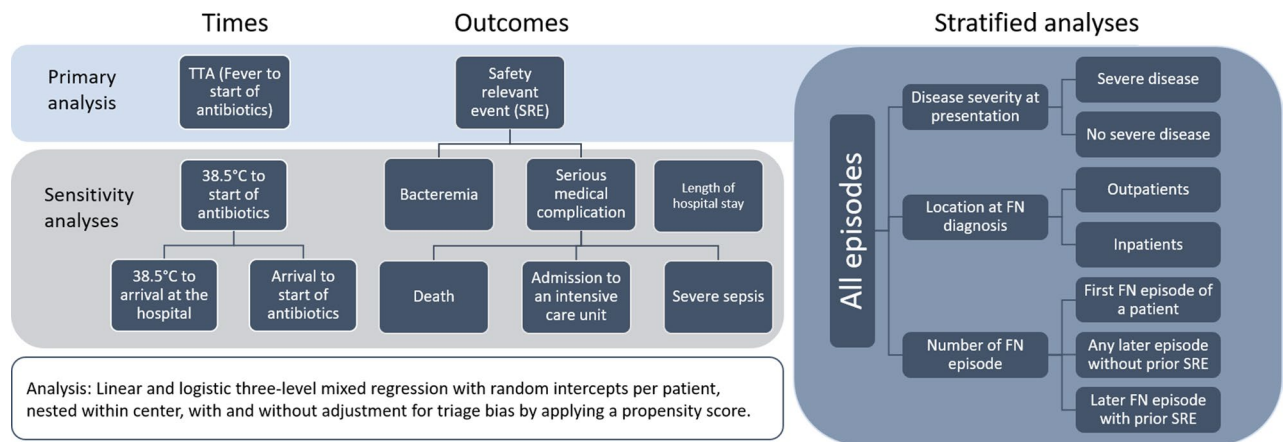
Times

Outcomes

Stratified analyses

Primary analysis

TTA (Fever to start of antibiotics)

Safety relevant event (SRE)

Sensitivity analyses

38.5°C to start of antibiotics

38.5°C to arrival at the hospital

Arrival to start of antibiotics

Bacteremia

Serious medical complication

Length of hospital stay

Death

Admission to an intensive care unit

Severe sepsis

All episodes

Disease severity at presentation

Severe disease

No severe disease

Location at FN diagnosis

Outpatients

Inpatients

Number of FN episode

First FN episode of a patient

Any later episode without prior SRE

Later FN episode with prior SRE

Analysis: Linear and logistic three-level mixed regression with random intercepts per patient, nested within center, with and without adjustment for triage bias by applying a propensity score.